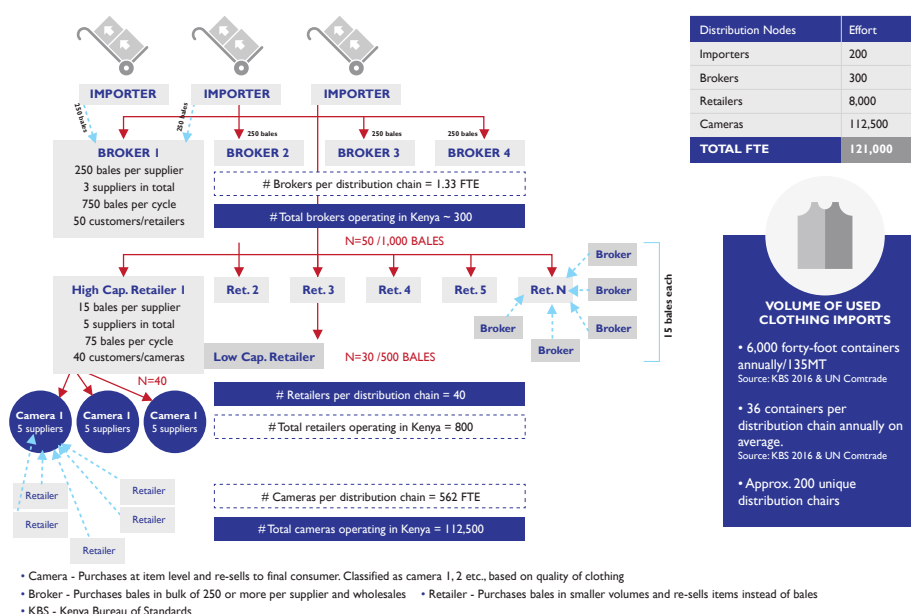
IMPORTER
IMPORTER
IMPORTER
250 bales
250 bales
250 bales
250 bales
250 bales

BROKER 1
250 bales per supplier
3 suppliers in total
750 bales per cycle
50 customers/retailers

BROKER 2
BROKER 3
BROKER 4

# Brokers per distribution chain = 1.33 FTE
# Total brokers operating in Kenya ~ 300

N=50 /1,000 BALES

High Cap. Retailer 1
15 bales per supplier
5 suppliers in total
75 bales per cycle
40 customers/cameras

Ret. 2
Ret. 3
Ret. 4
Ret. 5
Ret. N
Broker
Broker
Broker
Broker
Broker
15 bales each

Low Cap. Retailer
N=30 /500 BALES
N=40

Camera 1
5 suppliers
Camera 1
5 suppliers
Camera 1
5 suppliers

# Retailers per distribution chain = 40
# Total retailers operating in Kenya = 800

Retailer
Retailer
Retailer
Retailer
Retailer
Retailer

# Cameras per distribution chain = 562 FTE
# Total cameras operating in Kenya = 112,500

| Distribution Nodes | Effort |
|---|---|
| Importers | 200 |
| Brokers | 300 |
| Retailers | 8,000 |
| Cameras | 112,500 |
| TOTAL FTE | 121,000 |

VOLUME OF USED CLOTHING IMPORTS
• 6,000 forty-foot containers annually/135MT
Source: KBS 2016 & UN Comtrade
• 36 containers per distribution chain annually on average.
Source: KBS 2016 & UN Comtrade
• Approx. 200 unique distribution chairs

• Camera - Purchases at item level and re-sells to final consumer. Classified as camera 1, 2 etc., based on quality of clothing
• Broker - Purchases bales in bulk of 250 or more per supplier and wholesales • Retailer - Purchases bales in smaller volumes and re-sells items instead of bales
• KBS - Kenya Bureau of Standards